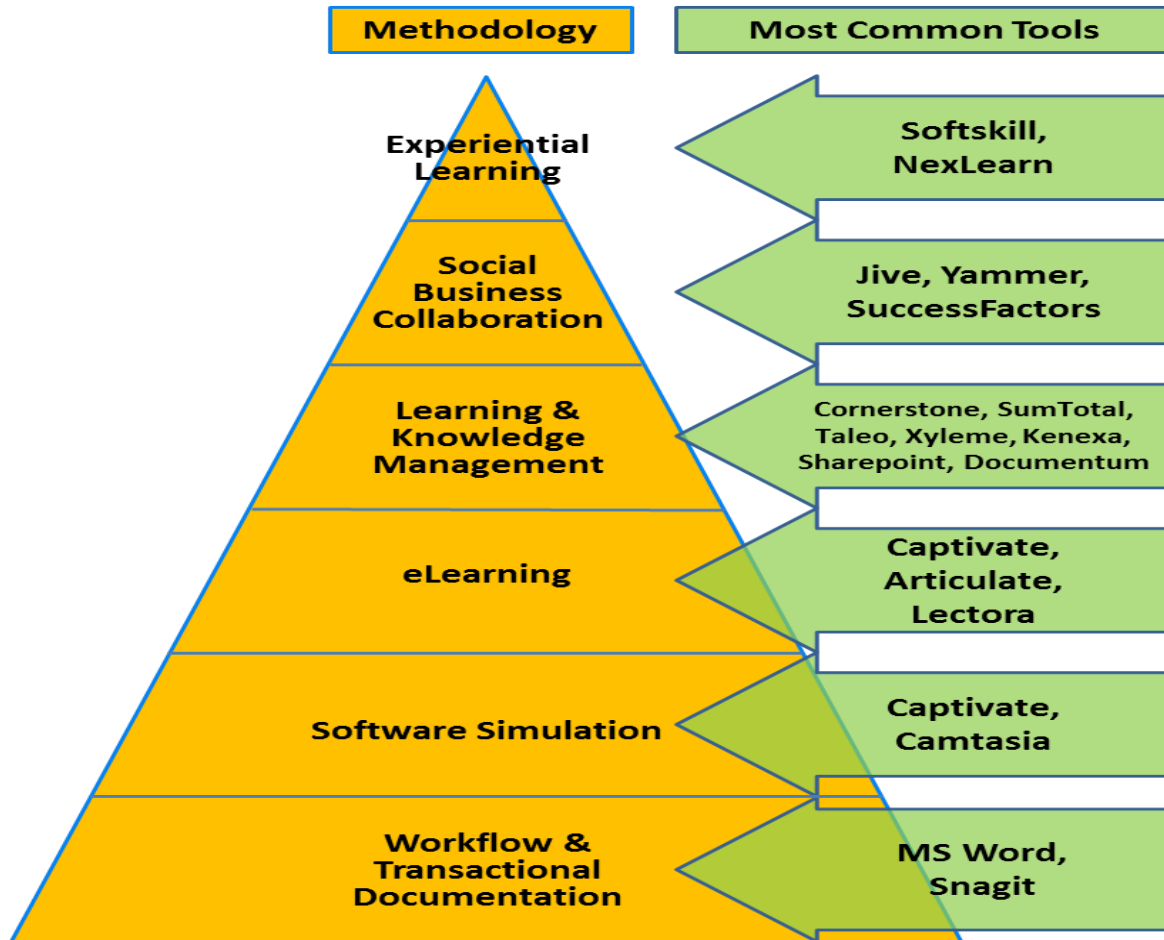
Methodology

Most Common Tools

Experiential Learning

Softskill, NexLearn

Social Business Collaboration

Jive, Yammer, SuccessFactors

Learning & Knowledge Management

Cornerstone, SumTotal, Taleo, Xyleme, Kenexa, Sharepoint, Documentum

eLearning

Captivate, Articulate, Lectora

Software Simulation

Captivate, Camtasia

Workflow & Transactional Documentation

MS Word, Snagit